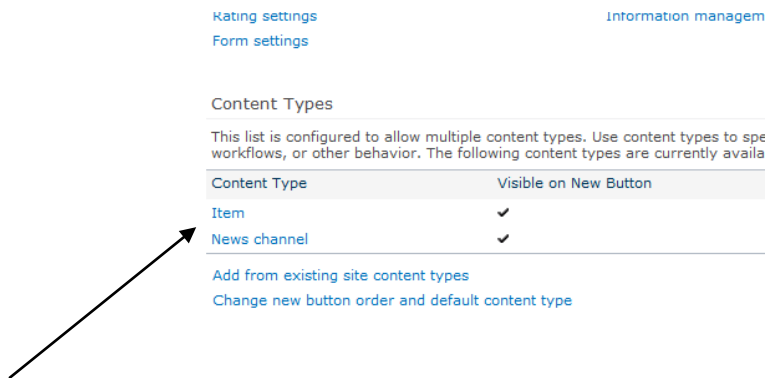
Rating settings

Information managem

Form settings

Content Types

This list is configured to allow multiple content types. Use content types to spe workflows, or other behavior. The following content types are currently availa

| Content Type | Visible on New Button |
|---|---|
| Item | ✔ |
| News channel | ✔ |

Add from existing site content types

Change new button order and default content type